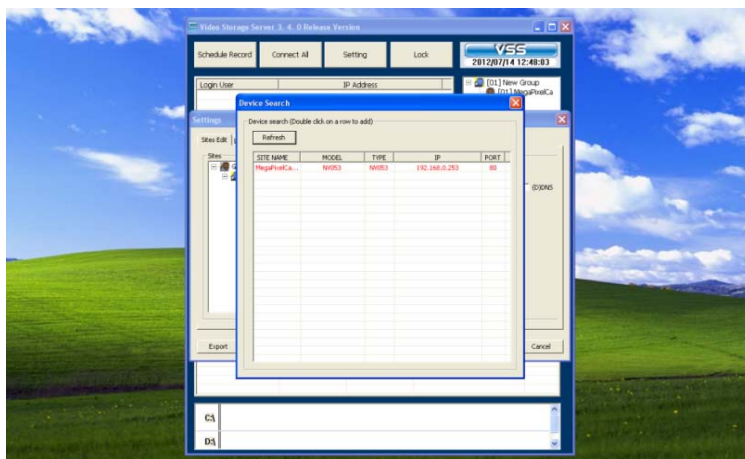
Video Storage Server 3. 4. 0 Release Version

Schedule Record
Connect All
Setting
Lock

VSS
2012/07/14 12:48:03

Login User
IP Address

[01] New Group
[01] MegaPixelCa

Settings

Sites Edit

Sites

(D)DNS

Export

Cancel

Device Search

Device search (Double click on a row to add)

Refresh

| SITE NAME | MODEL | TYPE | IP | PORT |
|---|---|---|---|---|
| MegaPixelCa... | N4053 | N4053 | 192.168.0.250 | 80 |

C:\

D:\